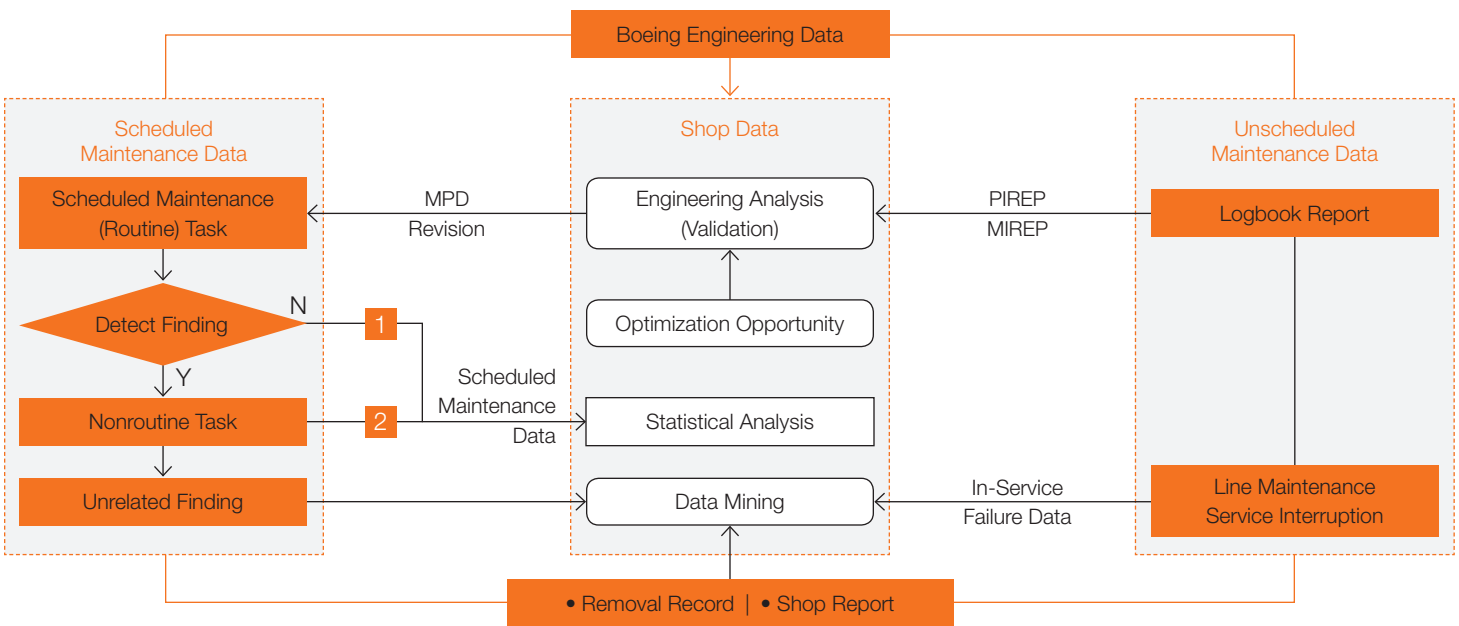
Boeing Engineering Data

Scheduled Maintenance Data

Scheduled Maintenance (Routine) Task

Detect Finding

N

1

Y

Nonroutine Task

2

Unrelated Finding

MPD Revision

Scheduled Maintenance Data

Shop Data

Engineering Analysis (Validation)

Optimization Opportunity

Statistical Analysis

Data Mining

PIREP MIREP

In-Service Failure Data

Unscheduled Maintenance Data

Logbook Report

Line Maintenance Service Interruption

• Removal Record | • Shop Report